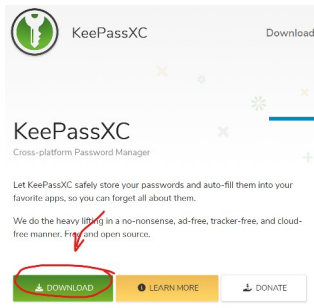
KeePassXC

Download

KeePassXC

Cross-platform Password Manager

Let KeePassXC safely store your passwords and auto-fill them into your favorite apps, so you can forget all about them.

We do the heavy lifting in a no-nonsense, ad-free, tracker-free, and cloud-free manner. Free and open source.

DOWNLOAD

LEARN MORE

DONATE